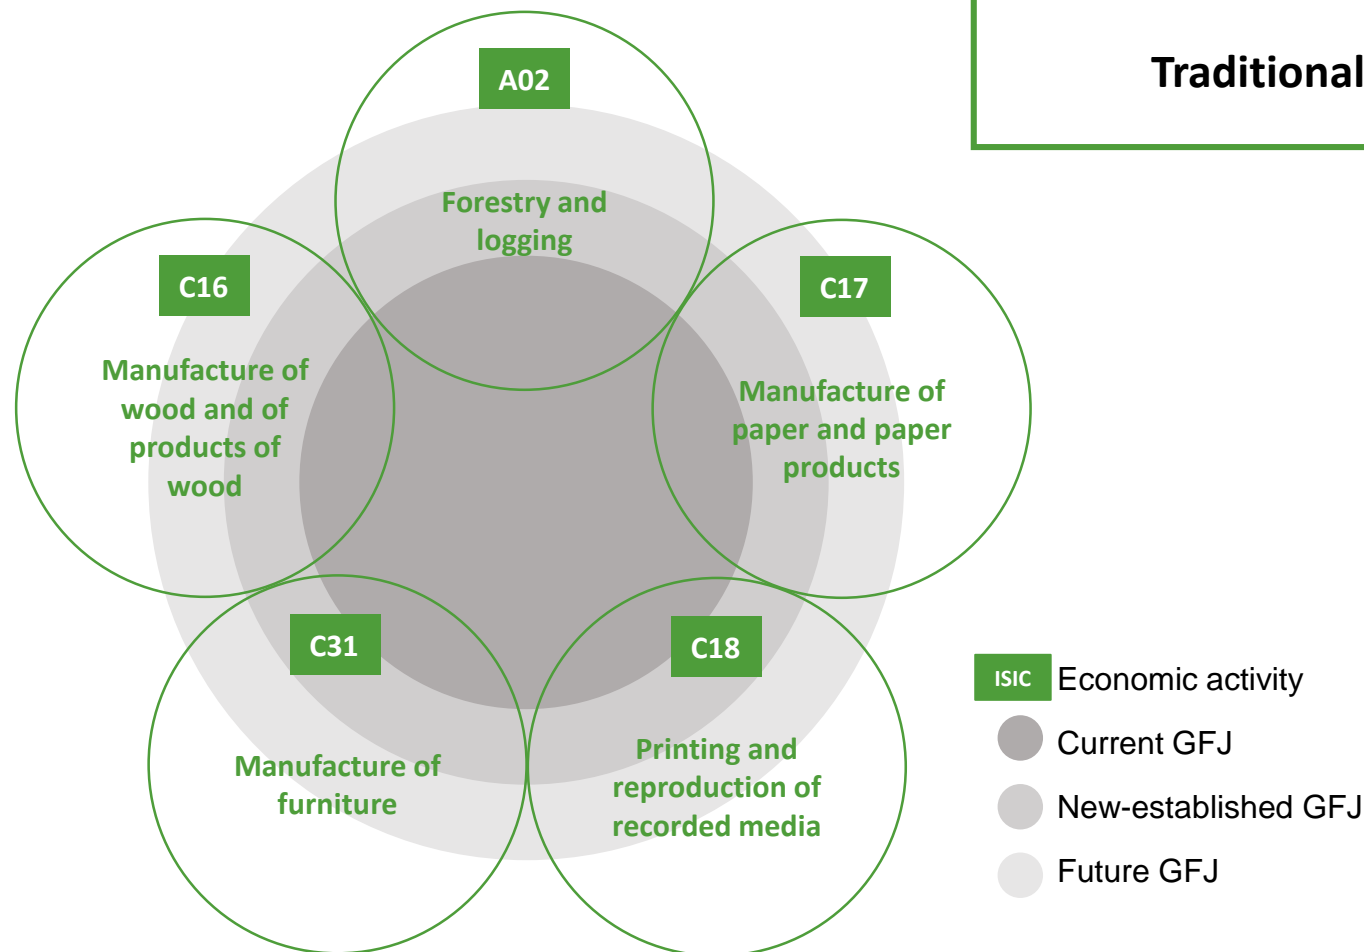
Traditional

A02

Forestry and logging

C16

Manufacture of wood and of products of wood

C17

Manufacture of paper and paper products

C31

Manufacture of furniture

C18

Printing and reproduction of recorded media

ISIC Economic activity

Current GFJ

New-established GFJ

Future GFJ